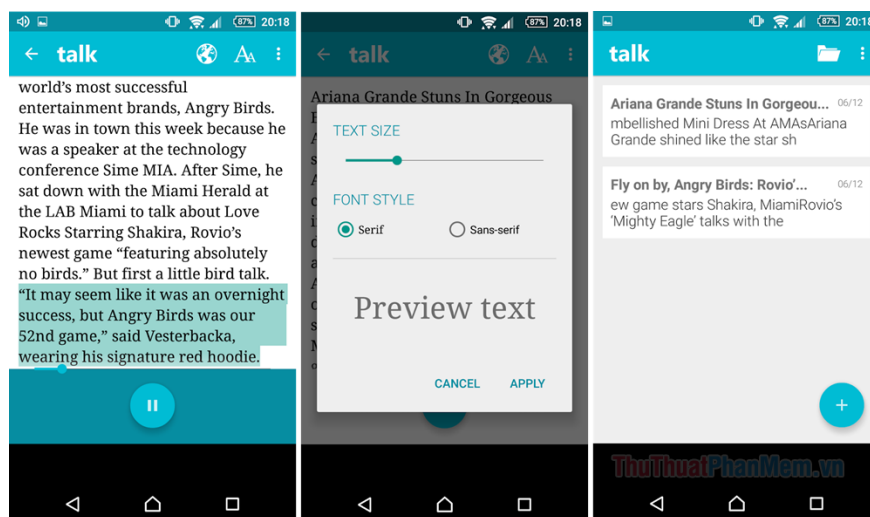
87% 20:18

talk

world's most successful entertainment brands, Angry Birds. He was in town this week because he was a speaker at the technology conference Sime MIA. After Sime, he sat down with the Miami Herald at the LAB Miami to talk about Love Rocks Starring Shakira, Rovio's newest game "featuring absolutely no birds." But first a little bird talk. "It may seem like it was an overnight success, but Angry Birds was our 52nd game," said Vesterbacka, wearing his signature red hoodie.

87% 20:18

talk

Ariana Grande Stuns In Gorgeous

TEXT SIZE

FONT STYLE

Serif

Sans-serif

Preview text

CANCEL

APPLY

87% 20:18

talk

Ariana Grande Stuns In Gorgeou... 06/12
mbellished Mini Dress At AMAsAriana Grande shined like the star sh

Fly on by, Angry Birds: Rovio'... 06/12
ew game stars Shakira, MiamiRovio's 'Mighty Eagle' talks with the

ThuThuatPhanMem.vn